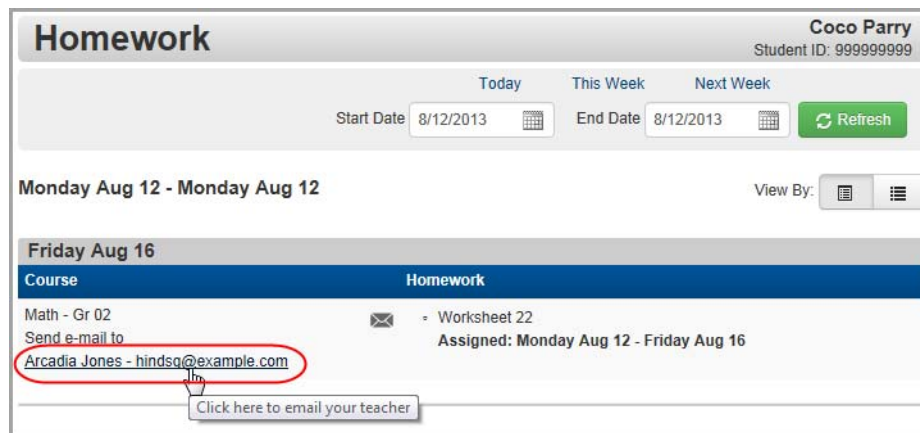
Homework

Coco Parry
Student ID: 999999999

Today This Week Next Week

Start Date 8/12/2013 End Date 8/12/2013 Refresh

Monday Aug 12 - Monday Aug 12

View By:

Friday Aug 16

| Course | Homework |
|---|---|
| Math - Gr 02<br>Send e-mail to<br>Arcadia Jones - hindsg@example.com | ◦ Worksheet 22<br>Assigned: Monday Aug 12 - Friday Aug 16 |

Click here to email your teacher